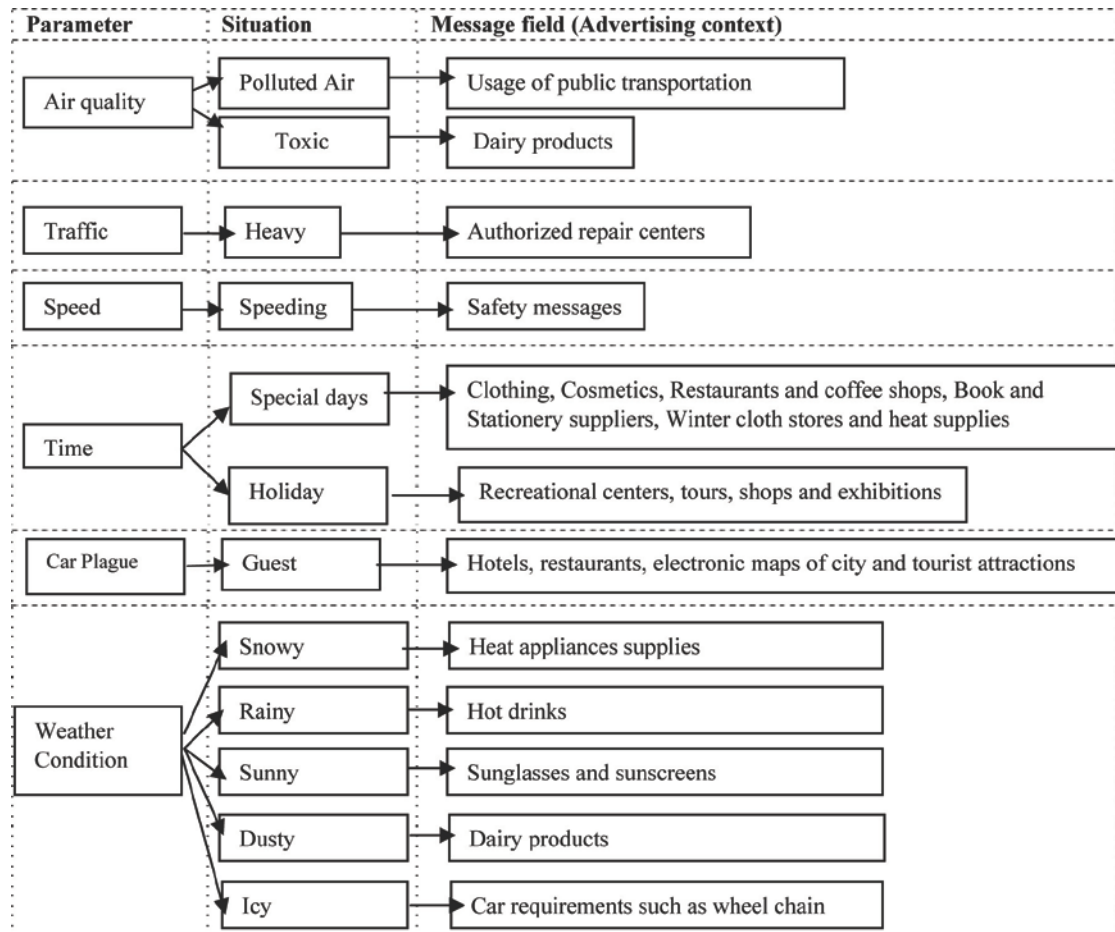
Parameter | Situation | Message field (Advertising context)

Air quality
Polluted Air → Usage of public transportation
Toxic → Dairy products

Traffic
Heavy → Authorized repair centers

Speed
Speeding → Safety messages

Time
Special days → Clothing, Cosmetics, Restaurants and coffee shops, Book and Stationery suppliers, Winter cloth stores and heat supplies
Holiday → Recreational centers, tours, shops and exhibitions

Car Plague
Guest → Hotels, restaurants, electronic maps of city and tourist attractions

Weather Condition
Snowy → Heat appliances supplies
Rainy → Hot drinks
Sunny → Sunglasses and sunscreens
Dusty → Dairy products
Icy → Car requirements such as wheel chain